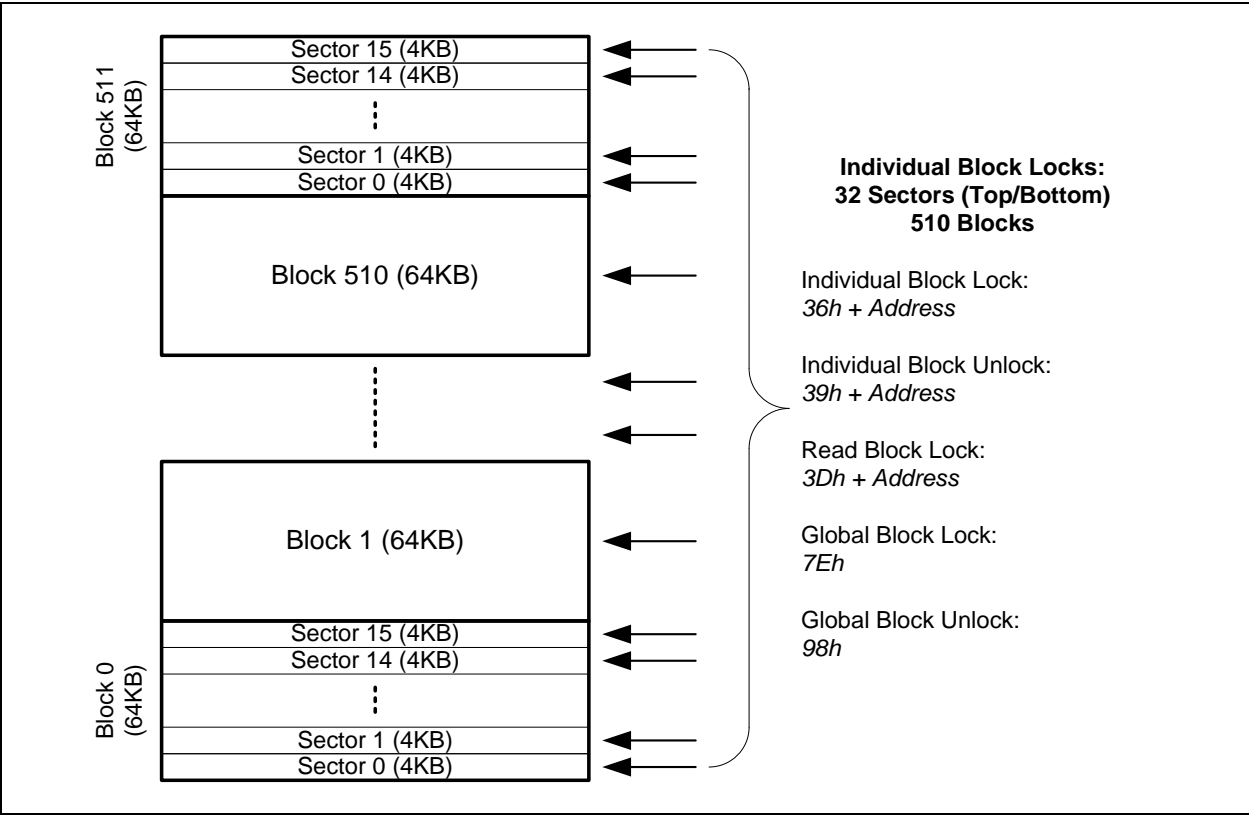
Block 511 (64KB)

Sector 15 (4KB)
Sector 14 (4KB)
Sector 1 (4KB)
Sector 0 (4KB)

Block 510 (64KB)

Block 1 (64KB)

Block 0 (64KB)

Sector 15 (4KB)
Sector 14 (4KB)
Sector 1 (4KB)
Sector 0 (4KB)

**Individual Block Locks:
32 Sectors (Top/Bottom)
510 Blocks**

Individual Block Lock:
*36h + Address*

Individual Block Unlock:
*39h + Address*

Read Block Lock:
*3Dh + Address*

Global Block Lock:
*7Eh*

Global Block Unlock:
*98h*